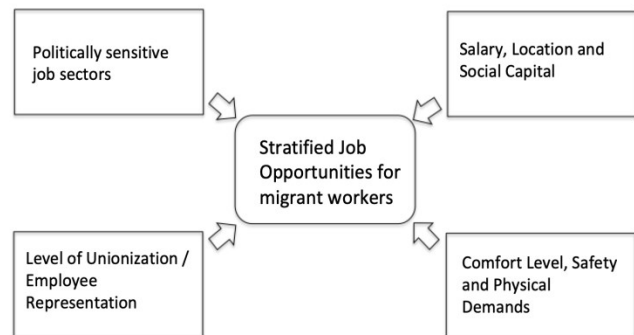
Politically sensitive job sectors

Salary, Location and Social Capital

Stratified Job Opportunities for migrant workers

Level of Unionization / Employee Representation

Comfort Level, Safety and Physical Demands